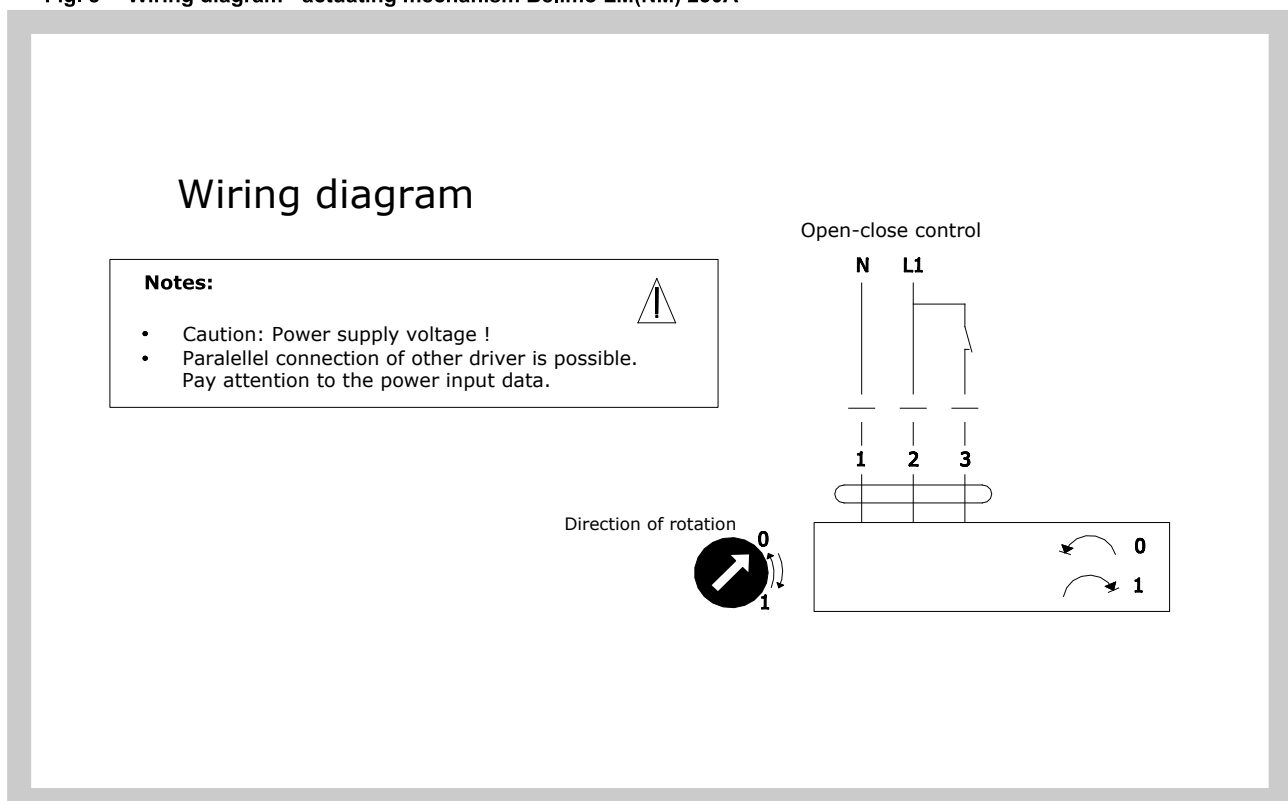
Fig. 5 – Wiring diagram - actuating mechanism Belimo LM(NM) 230A

Wiring diagram

Notes:

- Caution: Power supply voltage !
- Paralellel connection of other driver is possible. Pay attention to the power input data.

Open-close control

N L1

1 2 3

Direction of rotation

0

1

0

1